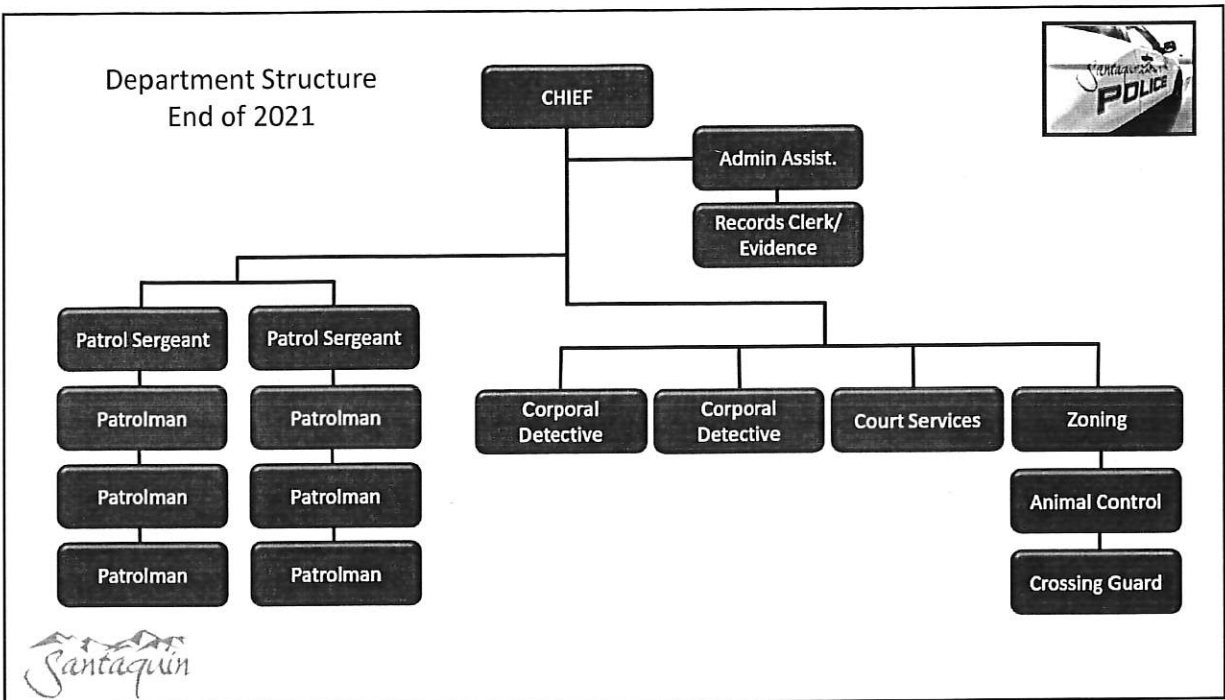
Department Structure
End of 2021

Santaquin POLICE

CHIEF

Admin Assist.

Records Clerk/ Evidence

Patrol Sergeant

Patrolman

Patrolman

Patrolman

Patrol Sergeant

Patrolman

Patrolman

Patrolman

Corporal Detective

Corporal Detective

Court Services

Zoning

Animal Control

Crossing Guard

Santaquin